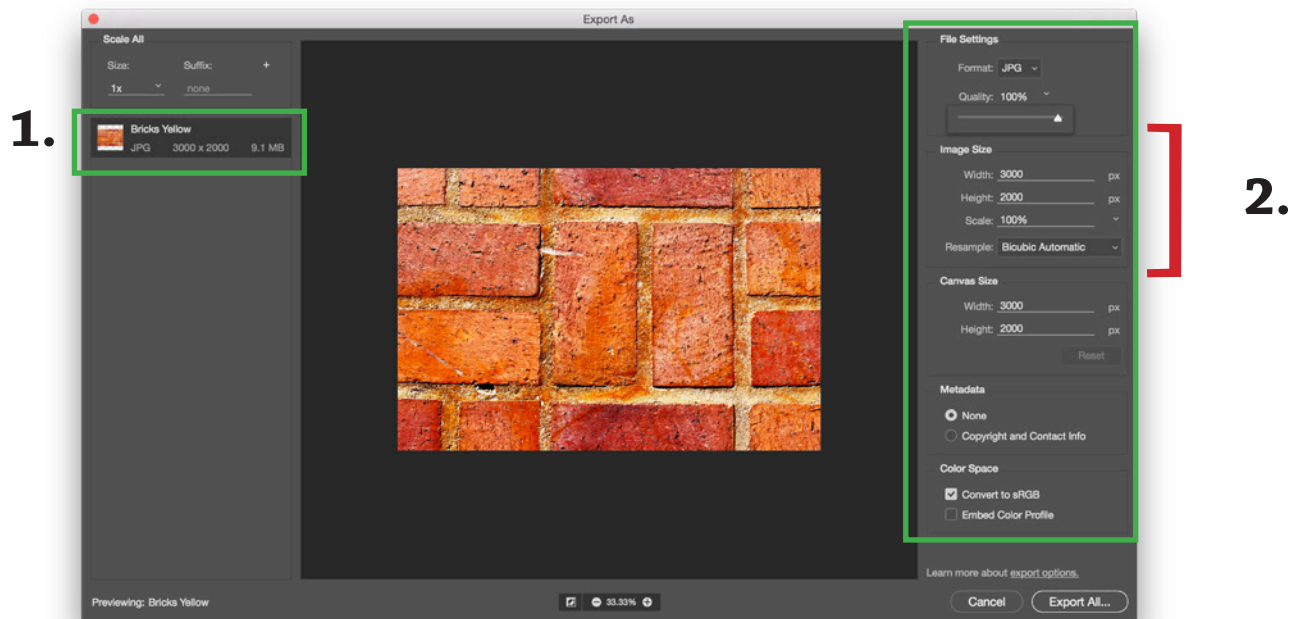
Export As

Scale All

Size: Suffix: +

1x none

1.

Bricks Yellow
JPG 3000 x 2000 9.1 MB

File Settings

Format: JPG

Quality: 100%

Image Size

Width: 3000 px

Height: 2000 px

Scale: 100%

Resample: Bicubic Automatic

2.

Canvas Size

Width: 3000 px

Height: 2000 px

Reset

Metadata

None

Copyright and Contact Info

Color Space

Convert to sRGB

Embed Color Profile

Learn more about export options.

Previewing: Bricks Yellow

33.33%

Cancel

Export All...